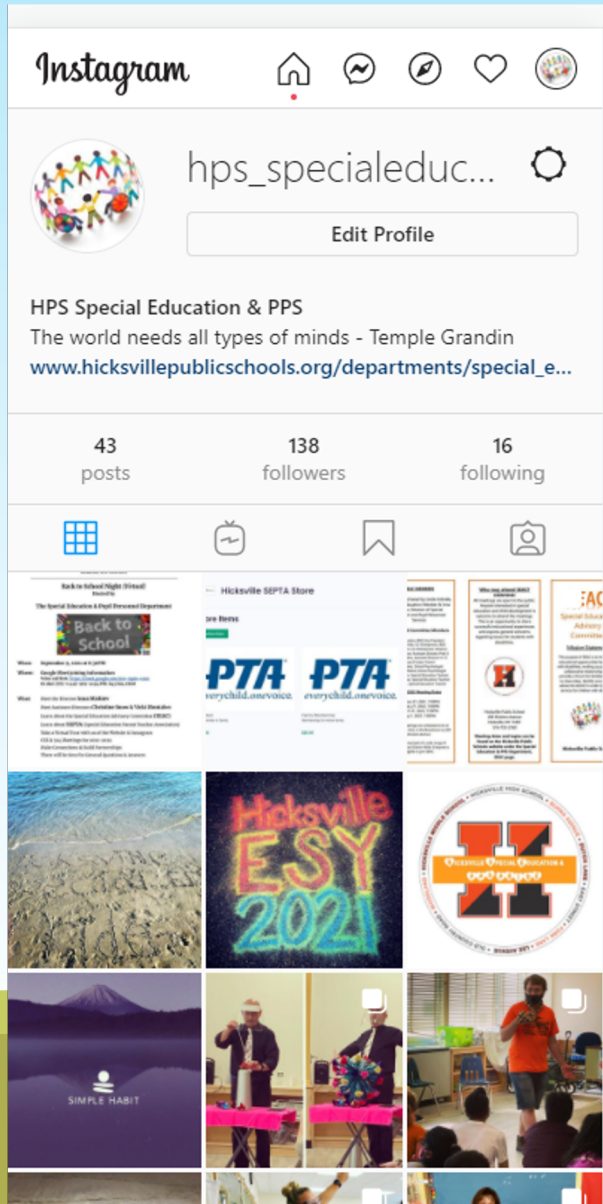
Instagram

hps_specialeduc...

Edit Profile

HPS Special Education & PPS
The world needs all types of minds - Temple Grandin
www.hicksvillepublicschools.org/departments/special_e...

43
posts

138
followers

16
following

Back to School Night (Virtual)
Hosted by
The Special Education & Pupil Personnel Department

Back to School

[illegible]

Hicksville SEPTA Store

PTA
everychild.onevoice.

PTA
everychild.onevoice.

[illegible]

Hicksville
ESY
2021

HICKSVILLE SPECIAL EDUCATION

SIMPLE HABIT